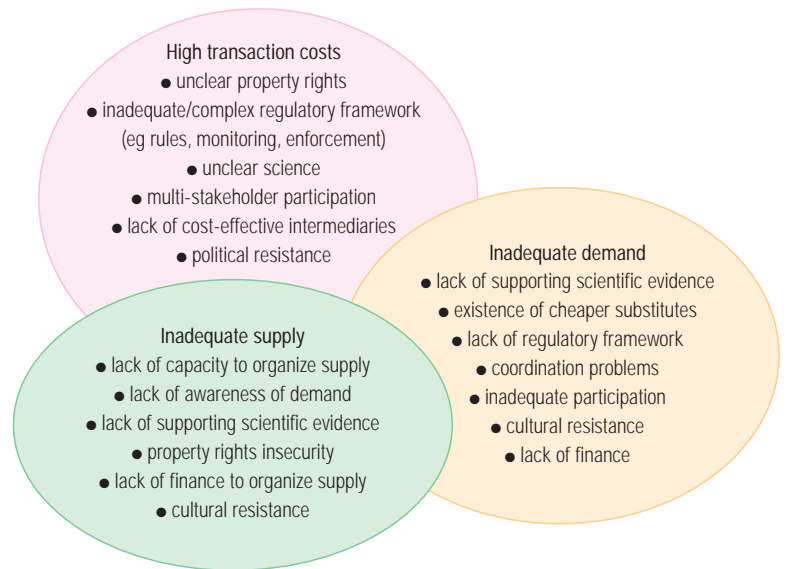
High transaction costs
● unclear property rights
● inadequate/complex regulatory framework (eg rules, monitoring, enforcement)
● unclear science
● multi-stakeholder participation
● lack of cost-effective intermediaries
● political resistance

Inadequate demand
● lack of supporting scientific evidence
● existence of cheaper substitutes
● lack of regulatory framework
● coordination problems
● inadequate participation
● cultural resistance
● lack of finance

Inadequate supply
● lack of capacity to organize supply
● lack of awareness of demand
● lack of supporting scientific evidence
● property rights insecurity
● lack of finance to organize supply
● cultural resistance